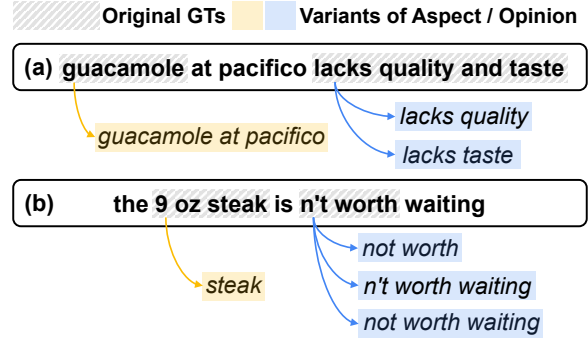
Original GTs Variants of Aspect / Opinion

(a) guacamole at pacifico lacks quality and taste

guacamole at pacifico

lacks quality

lacks taste

(b) the 9 oz steak is n't worth waiting

steak

not worth

n't worth waiting

not worth waiting